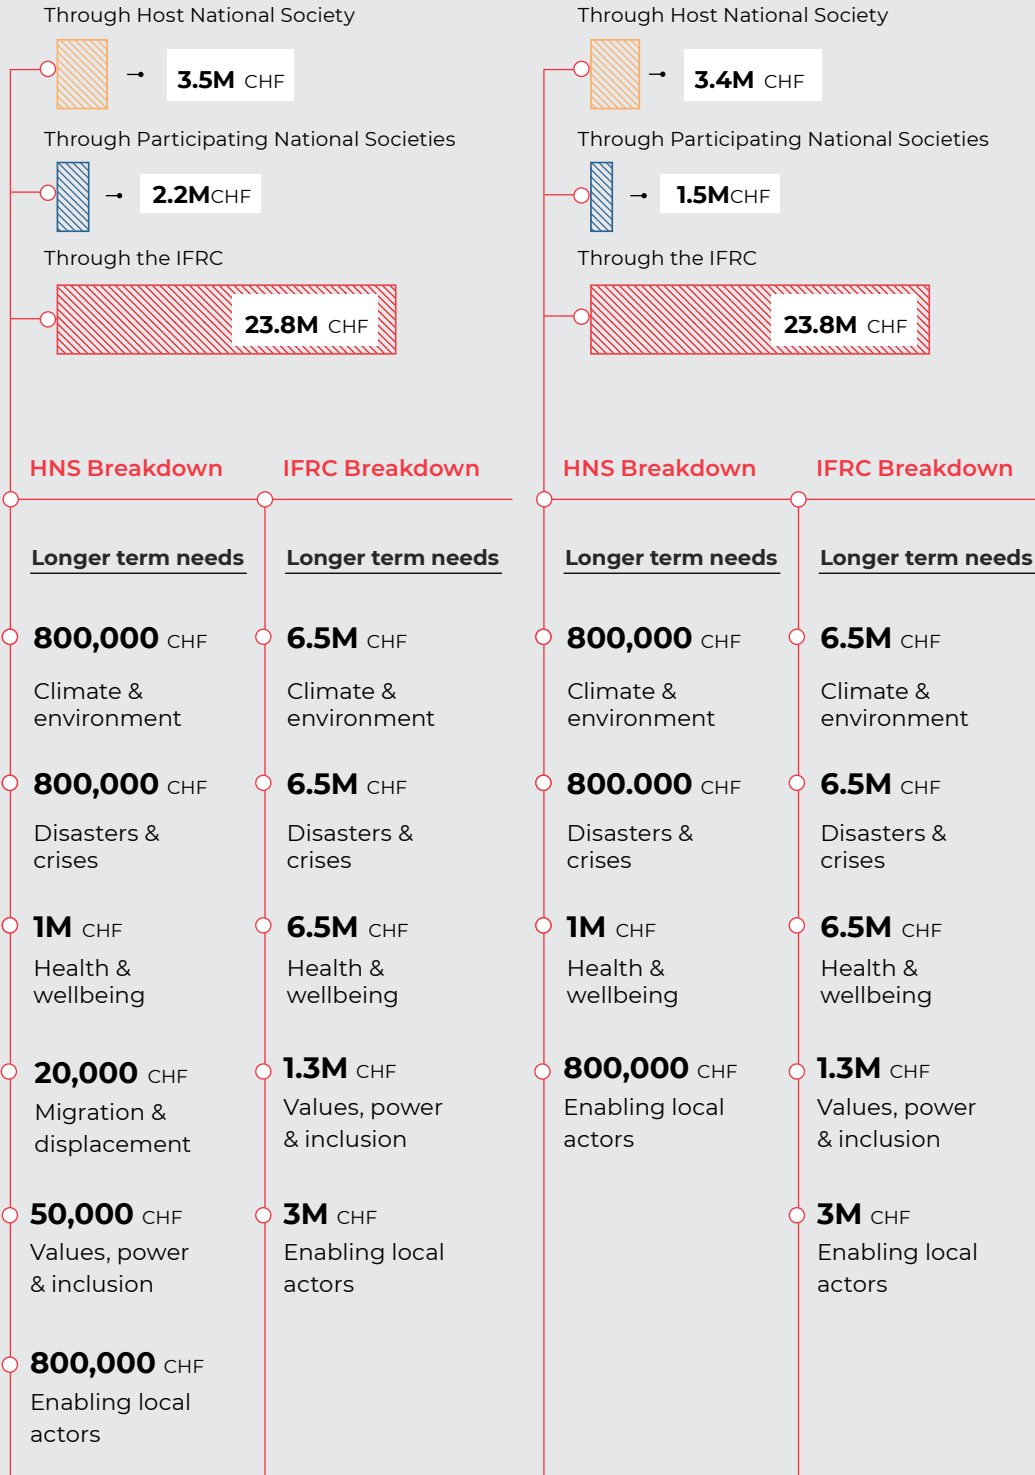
Through Host National Society

3.5M CHF

Through Participating National Societies

2.2MCHF

Through the IFRC

23.8M CHF

HNS Breakdown

Longer term needs

800,000 CHF
Climate & environment

800,000 CHF
Disasters & crises

1M CHF
Health & wellbeing

20,000 CHF
Migration & displacement

50,000 CHF
Values, power & inclusion

800,000 CHF
Enabling local actors

IFRC Breakdown

Longer term needs

6.5M CHF
Climate & environment

6.5M CHF
Disasters & crises

6.5M CHF
Health & wellbeing

1.3M CHF
Values, power & inclusion

3M CHF
Enabling local actors

Through Host National Society

3.4M CHF

Through Participating National Societies

1.5MCHF

Through the IFRC

23.8M CHF

HNS Breakdown

Longer term needs

800,000 CHF
Climate & environment

800.000 CHF
Disasters & crises

1M CHF
Health & wellbeing

800,000 CHF
Enabling local actors

IFRC Breakdown

Longer term needs

6.5M CHF
Climate & environment

6.5M CHF
Disasters & crises

6.5M CHF
Health & wellbeing

1.3M CHF
Values, power & inclusion

3M CHF
Enabling local actors